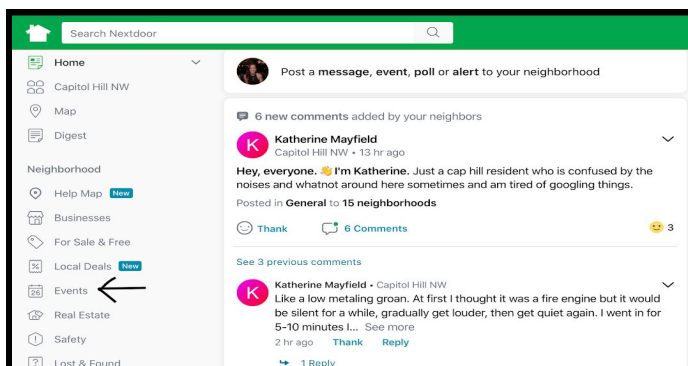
Search Nextdoor

Home
Capitol Hill NW
Map
Digest

Neighborhood
Help Map New
Businesses
For Sale & Free
Local Deals New
26 Events
Real Estate
Safety
Lost & Found

Post a message, event, poll or alert to your neighborhood

6 new comments added by your neighbors

K Katherine Mayfield
Capitol Hill NW • 13 hr ago

Hey, everyone. 👋 I'm Katherine. Just a cap hill resident who is confused by the noises and whatnot around here sometimes and am tired of googling things.

Posted in General to 15 neighborhoods

Thank 6 Comments 3

See 3 previous comments

K Katherine Mayfield • Capitol Hill NW
Like a low metaling groan. At first I thought it was a fire engine but it would be silent for a while, gradually get louder, then get quiet again. I went in for 5-10 minutes I... See more
2 hr ago Thank Reply

1 Reply